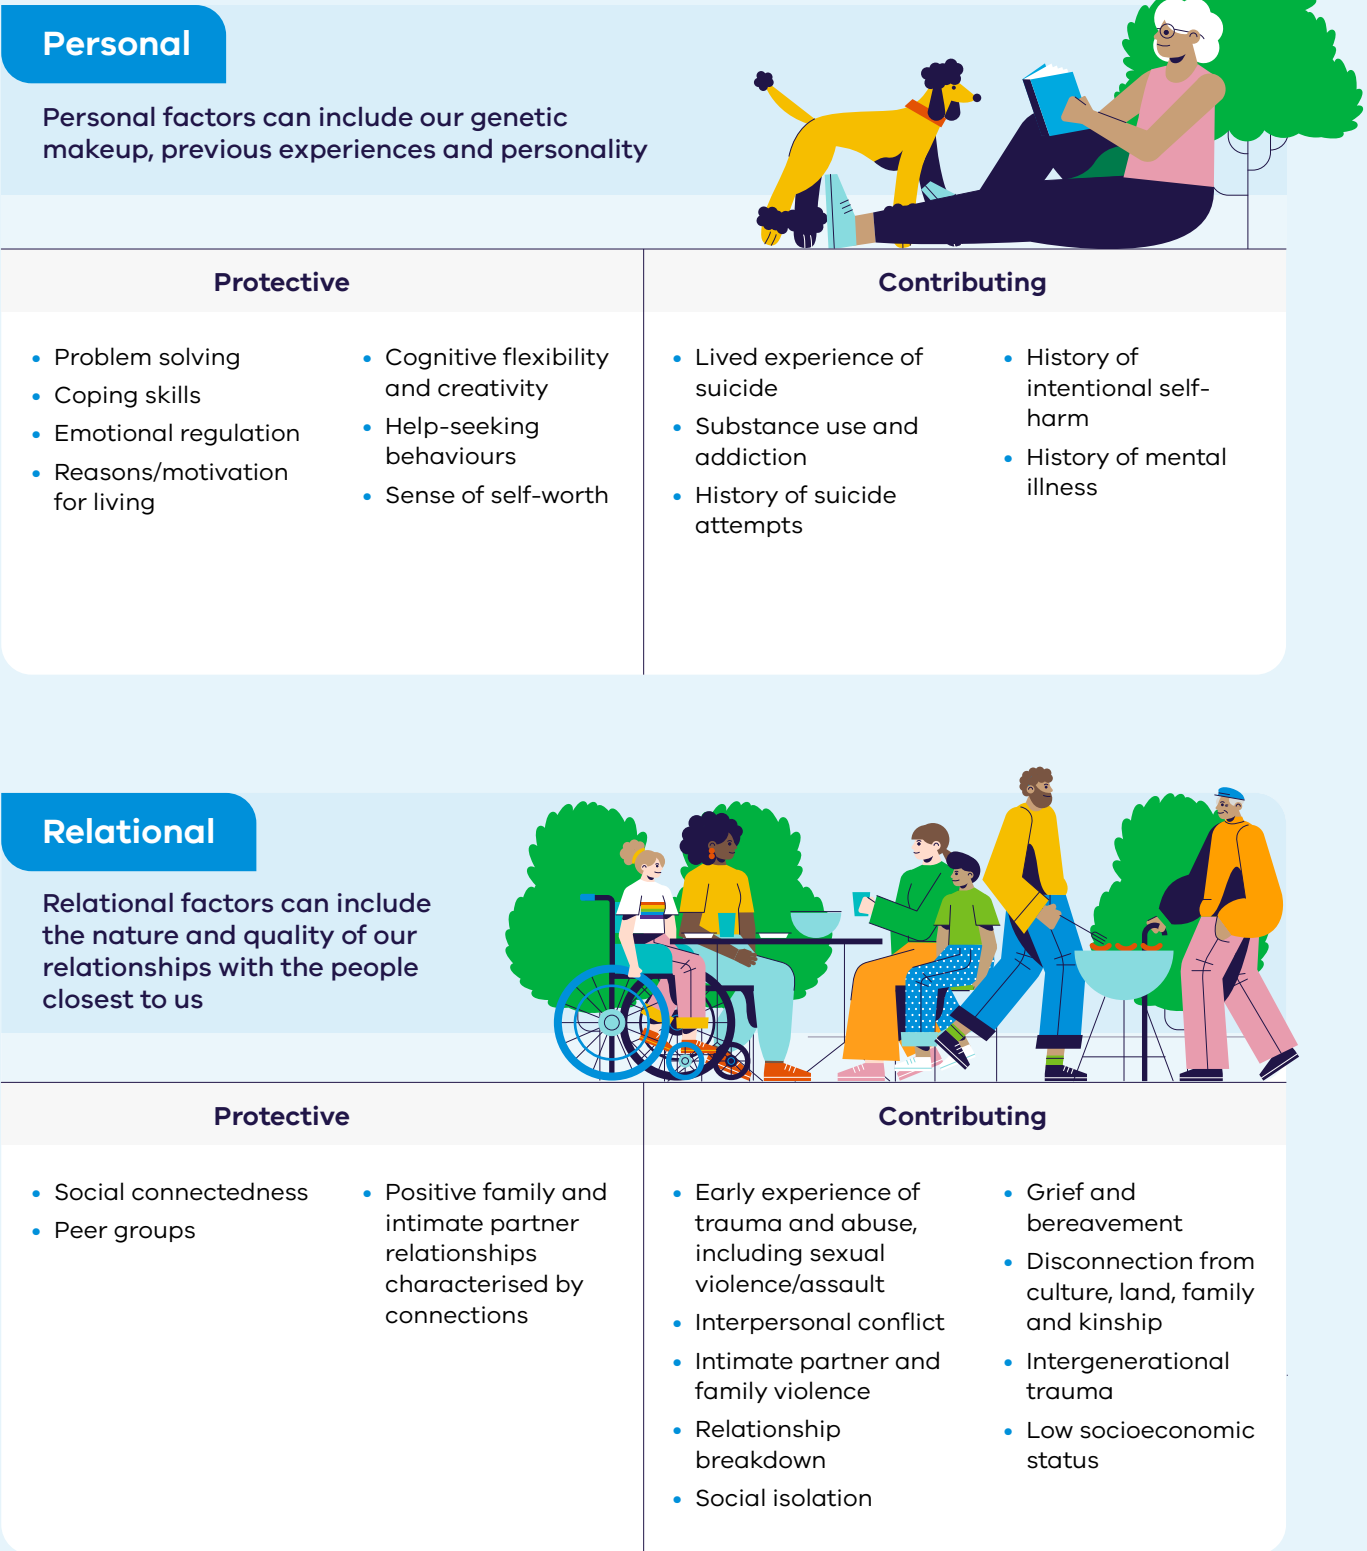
Personal

Personal factors can include our genetic makeup, previous experiences and personality

| Protective | Contributing |
|---|---|
| • Problem solving<br>• Coping skills<br>• Emotional regulation<br>• Reasons/motivation for living<br>• Cognitive flexibility and creativity<br>• Help-seeking behaviours<br>• Sense of self-worth | • Lived experience of suicide<br>• Substance use and addiction<br>• History of suicide attempts<br>• History of intentional self-harm<br>• History of mental illness |

Relational

Relational factors can include the nature and quality of our relationships with the people closest to us

| Protective | Contributing |
|---|---|
| • Social connectedness<br>• Peer groups<br>• Positive family and intimate partner relationships characterised by connections | • Early experience of trauma and abuse, including sexual violence/assault<br>• Interpersonal conflict<br>• Intimate partner and family violence<br>• Relationship breakdown<br>• Social isolation<br>• Grief and bereavement<br>• Disconnection from culture, land, family and kinship<br>• Intergenerational trauma<br>• Low socioeconomic status |